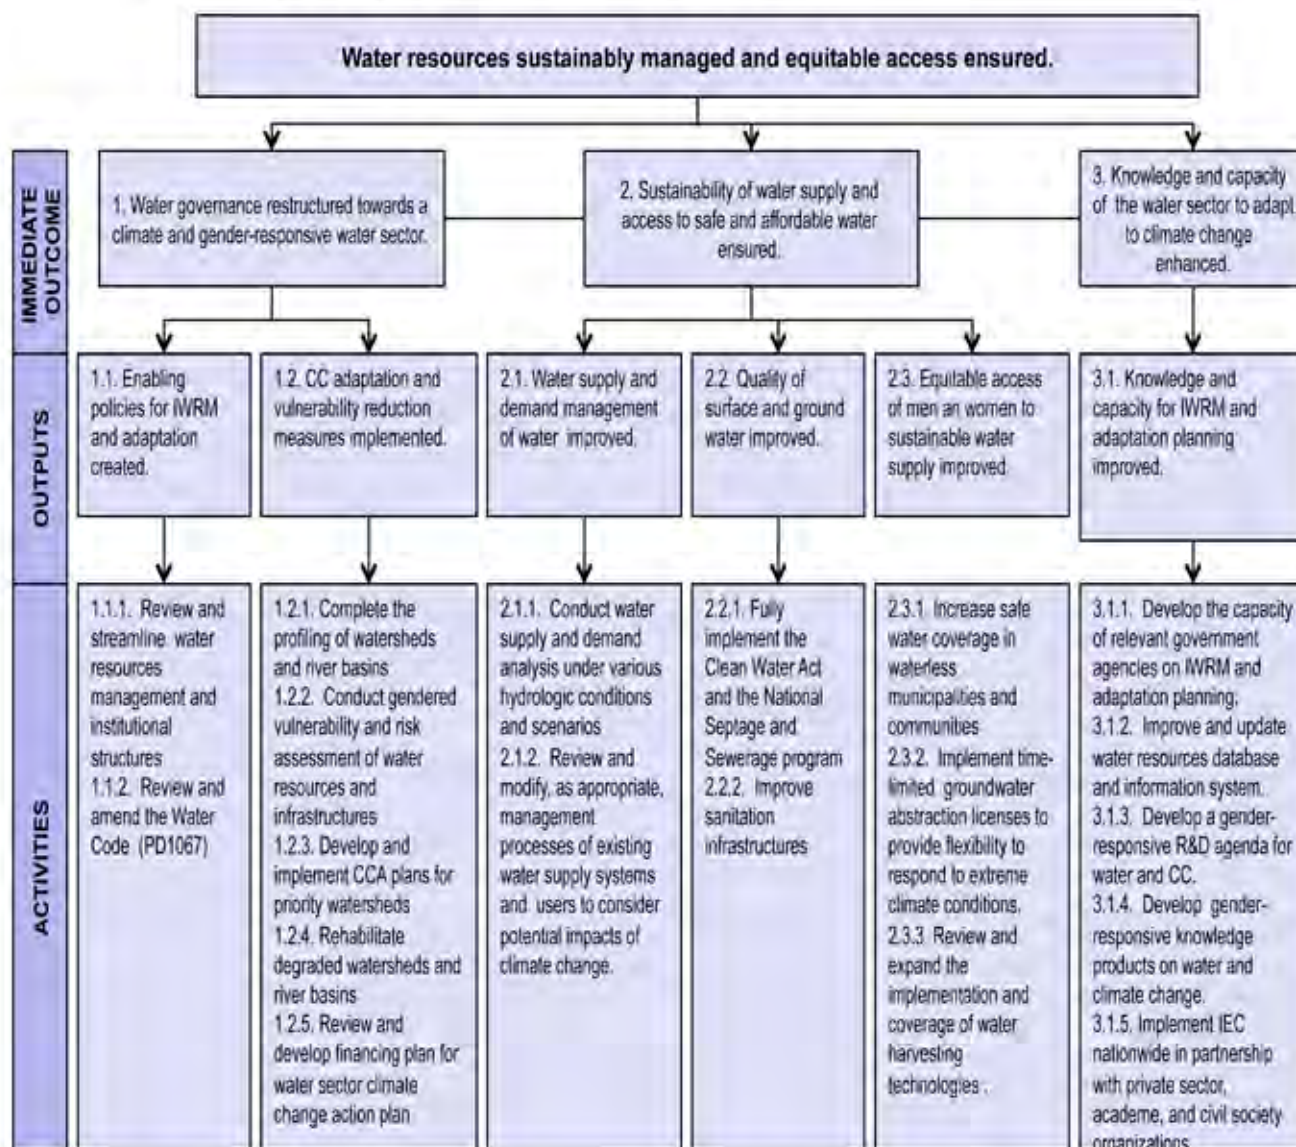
Water resources sustainably managed and equitable access ensured.

IMMEDIATE OUTCOME

1. Water governance restructured towards a climate and gender-responsive water sector.

2. Sustainability of water supply and access to safe and affordable water ensured.

3. Knowledge and capacity of the water sector to adapt to climate change enhanced.

OUTPUTS

1.1. Enabling policies for IWRM and adaptation created.

1.2. CC adaptation and vulnerability reduction measures implemented.

2.1. Water supply and demand management of water improved.

2.2 Quality of surface and ground water improved.

2.3. Equitable access of men an women to sustainable water supply improved.

3.1. Knowledge and capacity for IWRM and adaptation planning improved.

ACTIVITIES

1.1.1. Review and streamline water resources management and institutional structures
1.1.2. Review and amend the Water Code (PD1067)

1.2.1. Complete the profiling of watersheds and river basins
1.2.2. Conduct gendered vulnerability and risk assessment of water resources and infrastructures
1.2.3. Develop and implement CCA plans for priority watersheds
1.2.4. Rehabilitate degraded watersheds and river basins
1.2.5. Review and develop financing plan for water sector climate change action plan

2.1.1. Conduct water supply and demand analysis under various hydrologic conditions and scenarios
2.1.2. Review and modify, as appropriate, management processes of existing water supply systems and users to consider potential impacts of climate change.

2.2.1. Fully implement the Clean Water Act and the National Septage and Sewerage program
2.2.2. Improve sanitation infrastructures

2.3.1. Increase safe water coverage in waterless municipalities and communities
2.3.2. Implement time-limited groundwater abstraction licenses to provide flexibility to respond to extreme climate conditions.
2.3.3 Review and expand the implementation and coverage of water harvesting technologies .

3.1.1. Develop the capacity of relevant government agencies on IWRM and adaptation planning.
3.1.2. Improve and update water resources database and information system.
3.1.3. Develop a gender-responsive R&D agenda for water and CC.
3.1.4. Develop gender-responsive knowledge products on water and climate change.
3.1.5. Implement IEC nationwide in partnership with private sector, academe, and civil society organizations